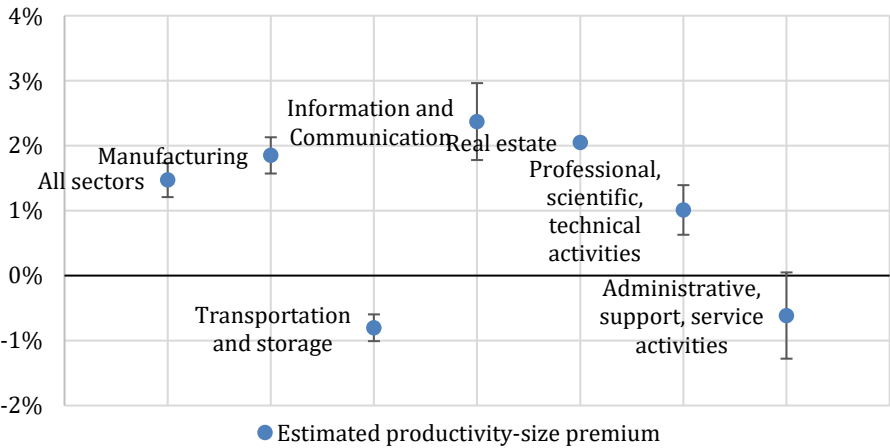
4%
3%
2%
1%
0%
-1%
-2%

All sectors
Manufacturing
Information and Communication
Real estate
Professional, scientific, technical activities
Transportation and storage
Administrative, support, service activities

Estimated productivity-size premium